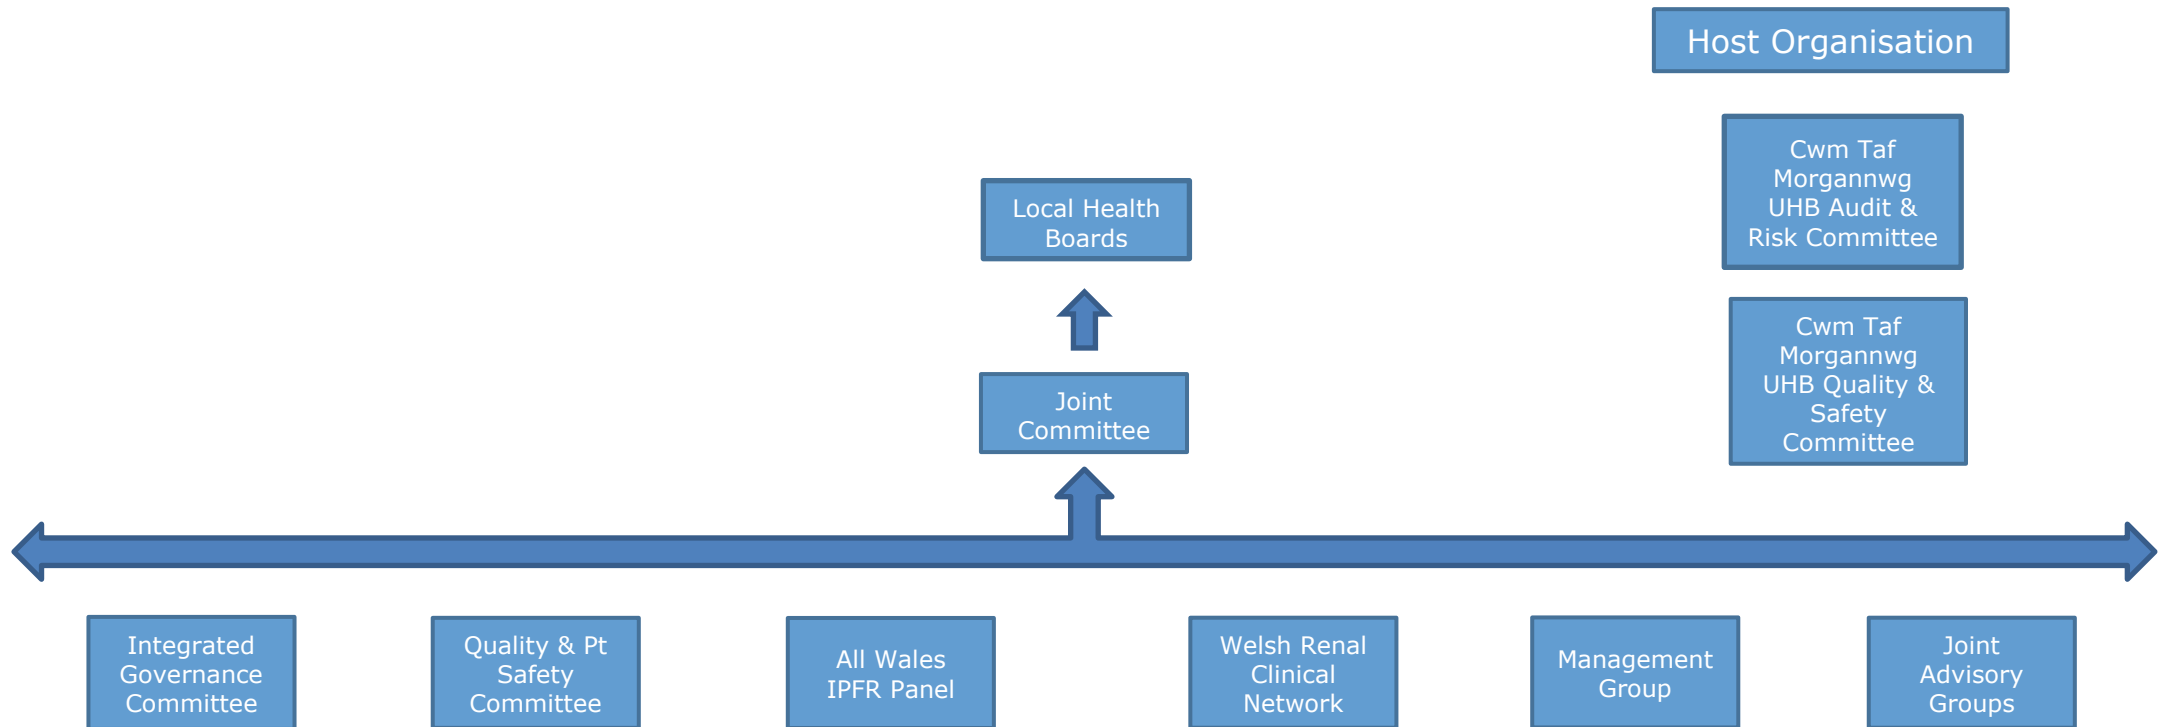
Host Organisation

Cwm Taf Morgannwg UHB Audit & Risk Committee

Cwm Taf Morgannwg UHB Quality & Safety Committee

Local Health Boards

Joint Committee

Integrated Governance Committee

Quality & Pt Safety Committee

All Wales IPFR Panel

Welsh Renal Clinical Network

Management Group

Joint Advisory Groups